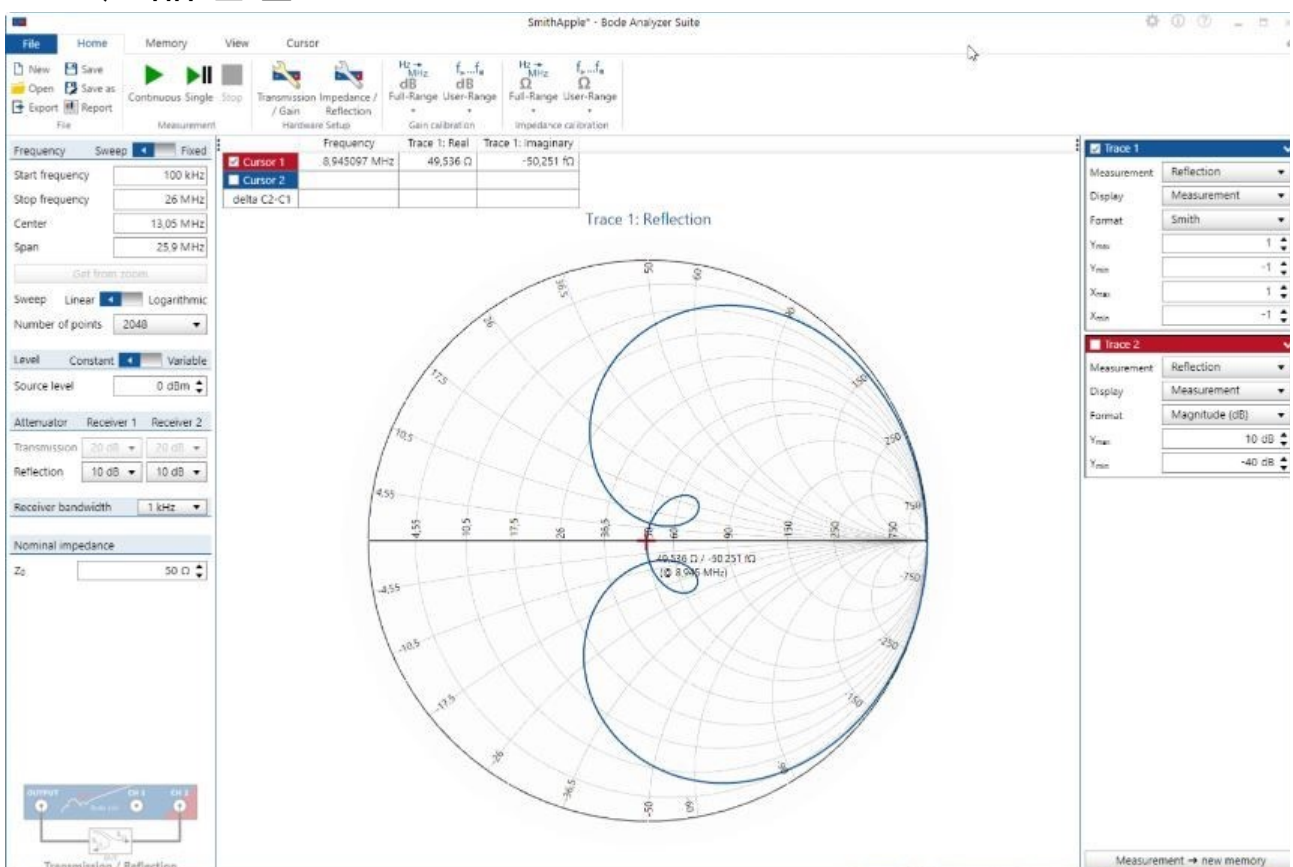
SmithApple* - Bode Analyzer Suite

File | Home | Memory | View | Cursor

New | Save | Open | Save as | Export | Report
File

Continuous | Single | Stop
Measurement

Transmission / Gain | Impedance / Reflection
Hardware Setup

Hz → MHz dB Full-Range | $f_a...f_e$ dB User-Range
Gain calibration

Hz → MHz Ω Full-Range | $f_a...f_e$ Ω User-Range
Impedance calibration

Frequency | Sweep | Fixed
Start frequency | 100 kHz
Stop frequency | 26 MHz
Center | 13,05 MHz
Span | 25,9 MHz
Get from zoom
Sweep | Linear | Logarithmic
Number of points | 2048

Level | Constant | Variable
Source level | 0 dBm

Attenuator | Receiver 1 | Receiver 2
Transmission | 20 dB | 20 dB
Reflection | 10 dB | 10 dB

Receiver bandwidth | 1 kHz

Nominal impedance
$Z_0$ | 50 Ω

| | Frequency | Trace 1: Real | Trace 1: Imaginary |
|---|---|---|---|
| Cursor 1 | 8,945097 MHz | 49,536 Ω | -50,251 fΩ |
| Cursor 2 | | | |
| delta C2-C1 | | | |

Trace 1: Reflection

50, 36.5, 26, 17.5, 10.5, 4.55, 4.55, 10.5, 17.5, 26, 36.5, 50, 69, 90, 150, 250, 750, -4.55, -10.5, -17.5, -26, -36.5, -50, -69, -90, -150, -250, -750, 69, 90, 150, 250, 750

49,536 Ω / -50,251 fΩ
(@ 8,945 MHz)

Trace 1
Measurement | Reflection
Display | Measurement
Format | Smith
$Y_{max}$ | 1
$Y_{min}$ | -1
$X_{max}$ | 1
$X_{min}$ | -1

Trace 2
Measurement | Reflection
Display | Measurement
Format | Magnitude (dB)
$Y_{max}$ | 10 dB
$Y_{min}$ | -40 dB

OUTPUT | CH 1 | CH 2
Transmission / Reflection

Measurement → new memory